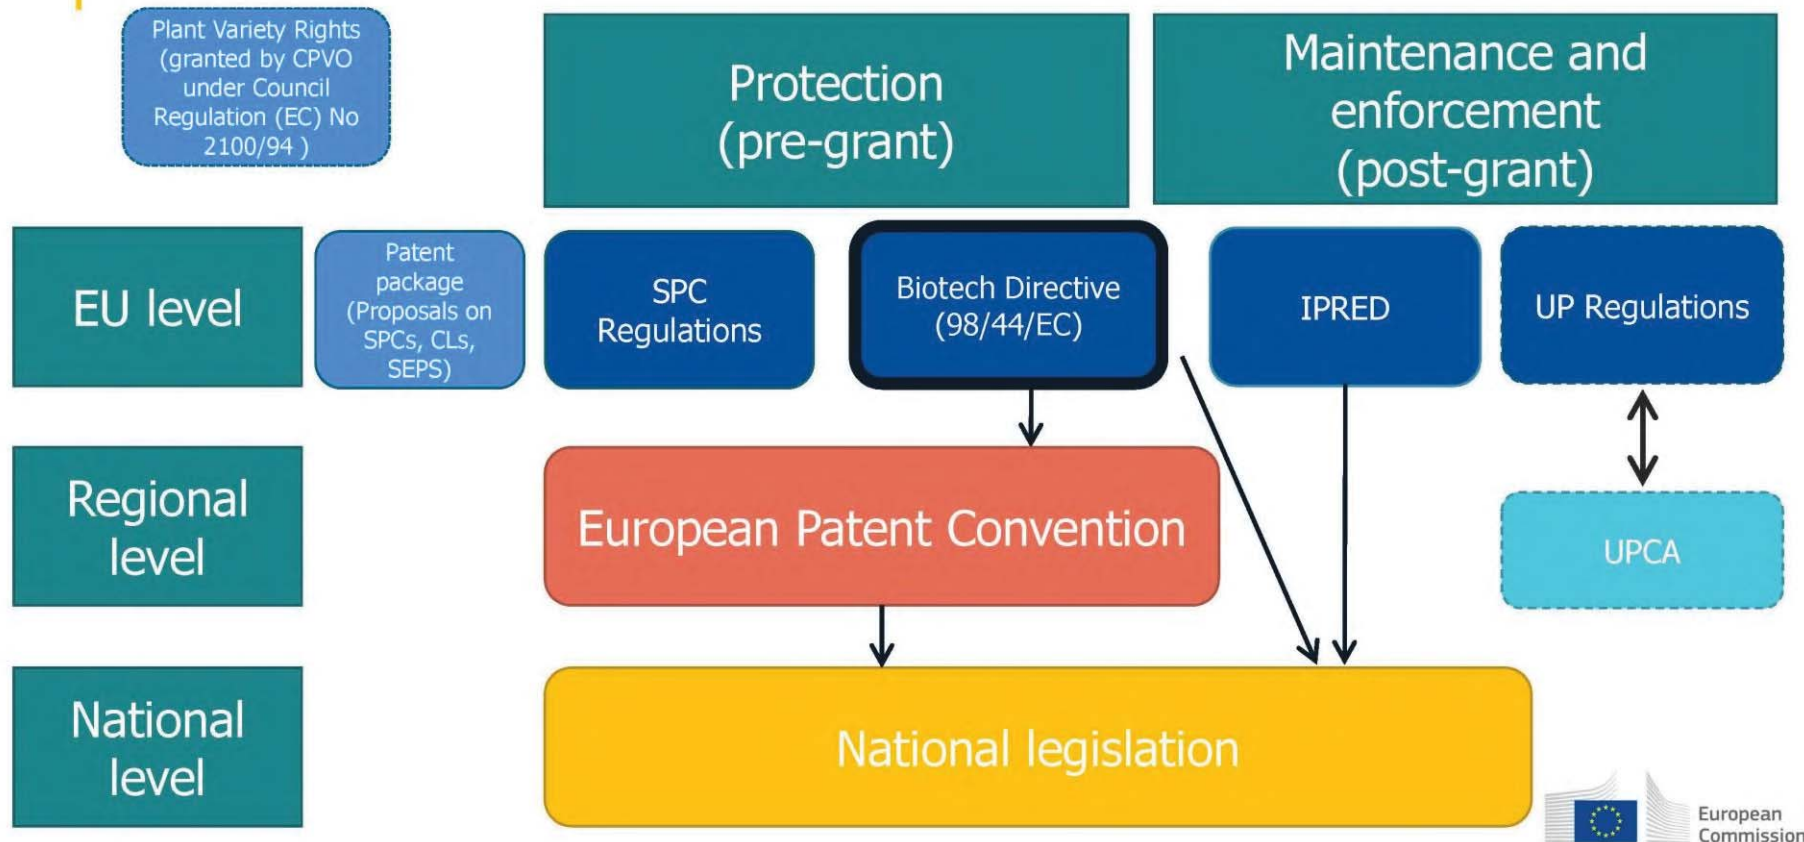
Plant Variety Rights (granted by CPVO under Council Regulation (EC) No 2100/94 )

Protection (pre-grant)

Maintenance and enforcement (post-grant)

EU level

Patent package (Proposals on SPCs, CLs, SEPS)

SPC Regulations

Biotech Directive (98/44/EC)

IPRED

UP Regulations

Regional level

European Patent Convention

UPCA

National level

National legislation

European Commission